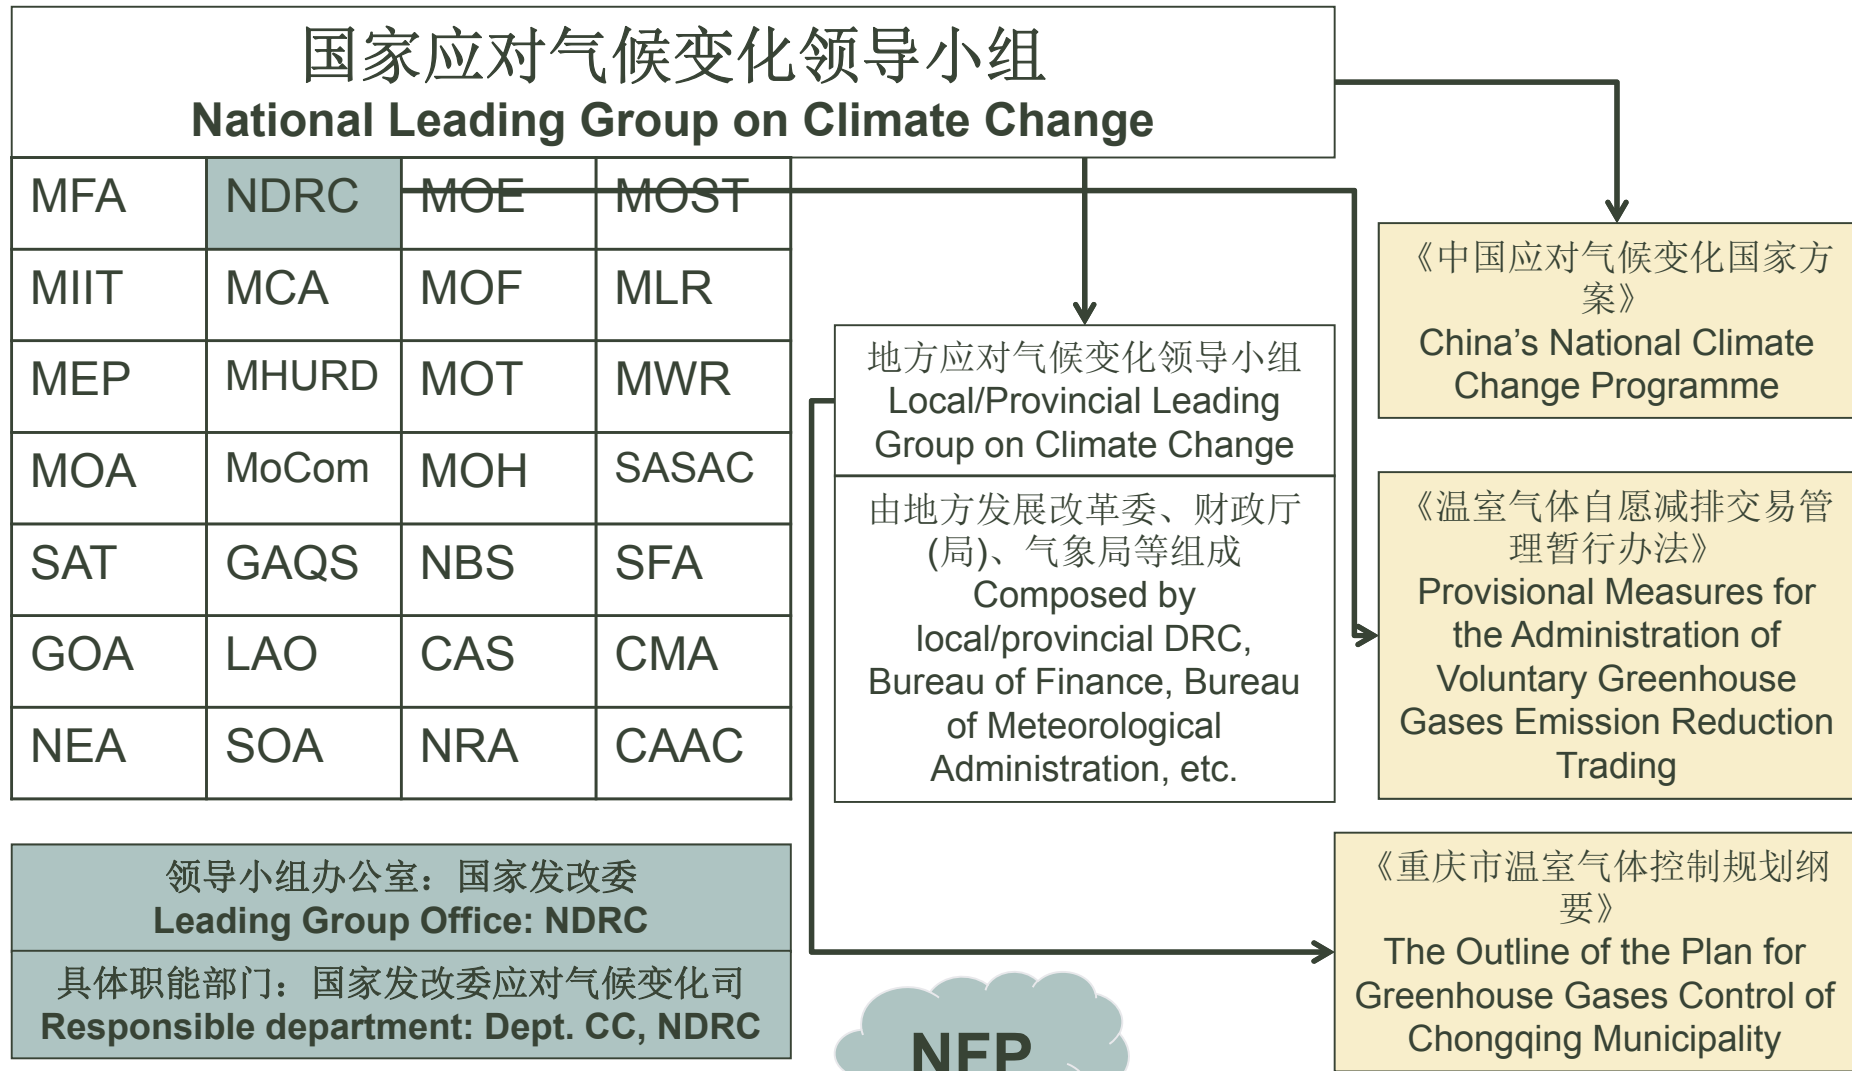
国家应对气候变化领导小组
National Leading Group on Climate Change

| MFA | NDRC | MOE | MOST |
|---|---|---|---|
| MIIT | MCA | MOF | MLR |
| MEP | MHURD | MOT | MWR |
| MOA | MoCom | MOH | SASAC |
| SAT | GAQS | NBS | SFA |
| GOA | LAO | CAS | CMA |
| NEA | SOA | NRA | CAAC |

领导小组办公室：国家发改委
Leading Group Office: NDRC

具体职能部门：国家发改委应对气候变化司
Responsible department: Dept. CC, NDRC

地方应对气候变化领导小组
Local/Provincial Leading Group on Climate Change

由地方发展改革委、财政厅(局)、气象局等组成
Composed by local/provincial DRC, Bureau of Finance, Bureau of Meteorological Administration, etc.

NFP

《中国应对气候变化国家方案》
China's National Climate Change Programme

《温室气体自愿减排交易管理暂行办法》
Provisional Measures for the Administration of Voluntary Greenhouse Gases Emission Reduction Trading

《重庆市温室气体控制规划纲要》
The Outline of the Plan for Greenhouse Gases Control of Chongqing Municipality